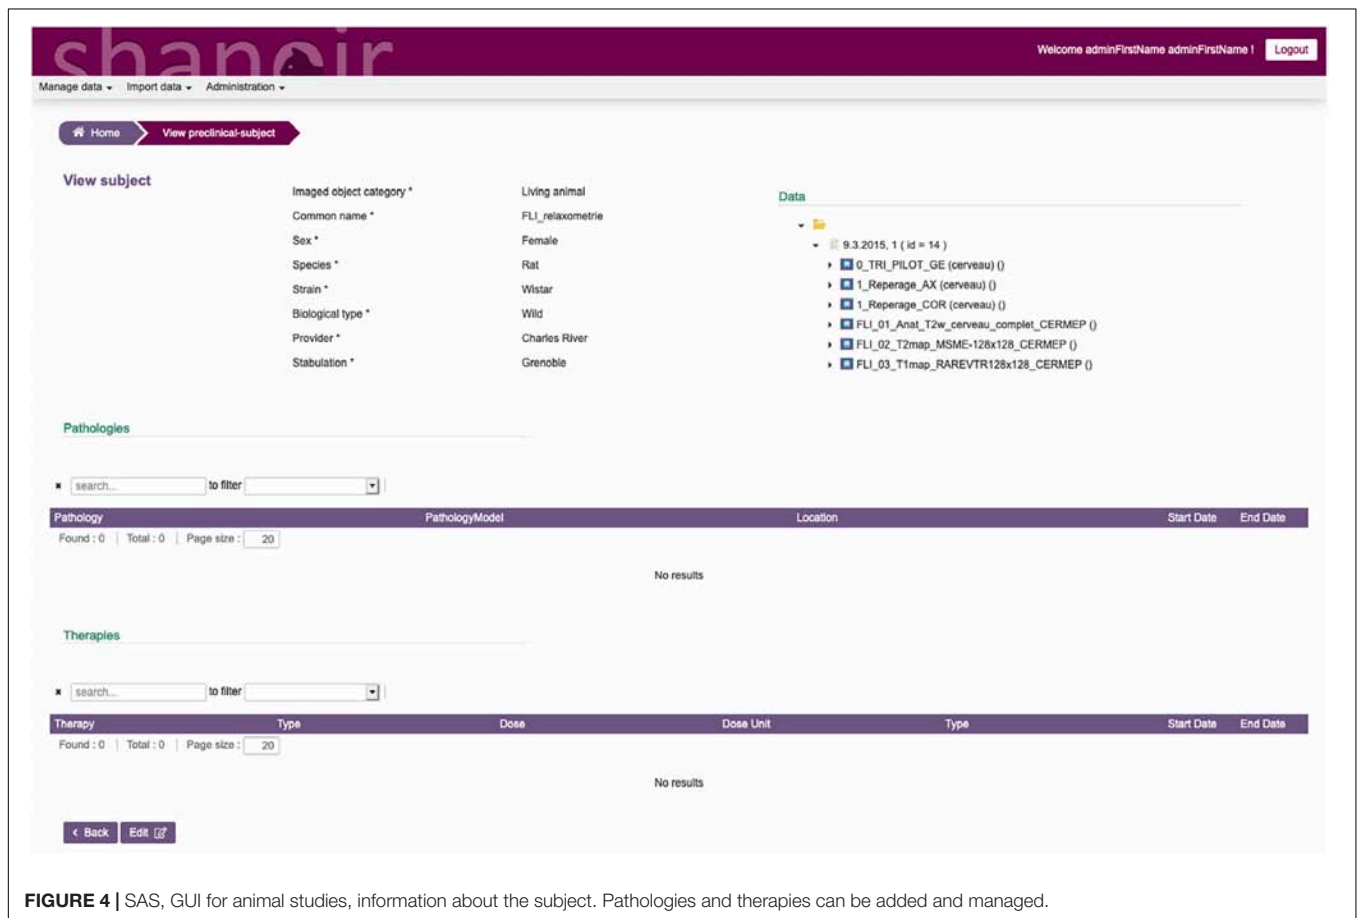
shanoir

Welcome adminFirstName adminFirstName ! Logout

Manage data ▾ Import data ▾ Administration ▾

Home View preclinical-subject

View subject

Imaged object category * Living animal
Common name * FLI_relaxometrie
Sex * Female
Species * Rat
Strain * Wistar
Biological type * Wild
Provider * Charles River
Stabulation * Grenoble

Data

9.3.2015, 1 ( id = 14 )
0_TRI_PILOT_GE (cerveau) ()
1_Reperage_AX (cerveau) ()
1_Reperage_COR (cerveau) ()
FLI_01_Anat_T2w_cerveau_complet_CERMEP ()
FLI_02_T2map_MSME-128x128_CERMEP ()
FLI_03_T1map_RAREVTR128x128_CERMEP ()

Pathologies

search... to filter

| Pathology | PathologyModel | Location | Start Date | End Date |
|---|---|---|---|---|

Found : 0 | Total : 0 | Page size : 20

No results

Therapies

search... to filter

| Therapy | Type | Dose | Dose Unit | Type | Start Date | End Date |
|---|---|---|---|---|---|---|

Found : 0 | Total : 0 | Page size : 20

No results

Back Edit

FIGURE 4 | SAS, GUI for animal studies, information about the subject. Pathologies and therapies can be added and managed.